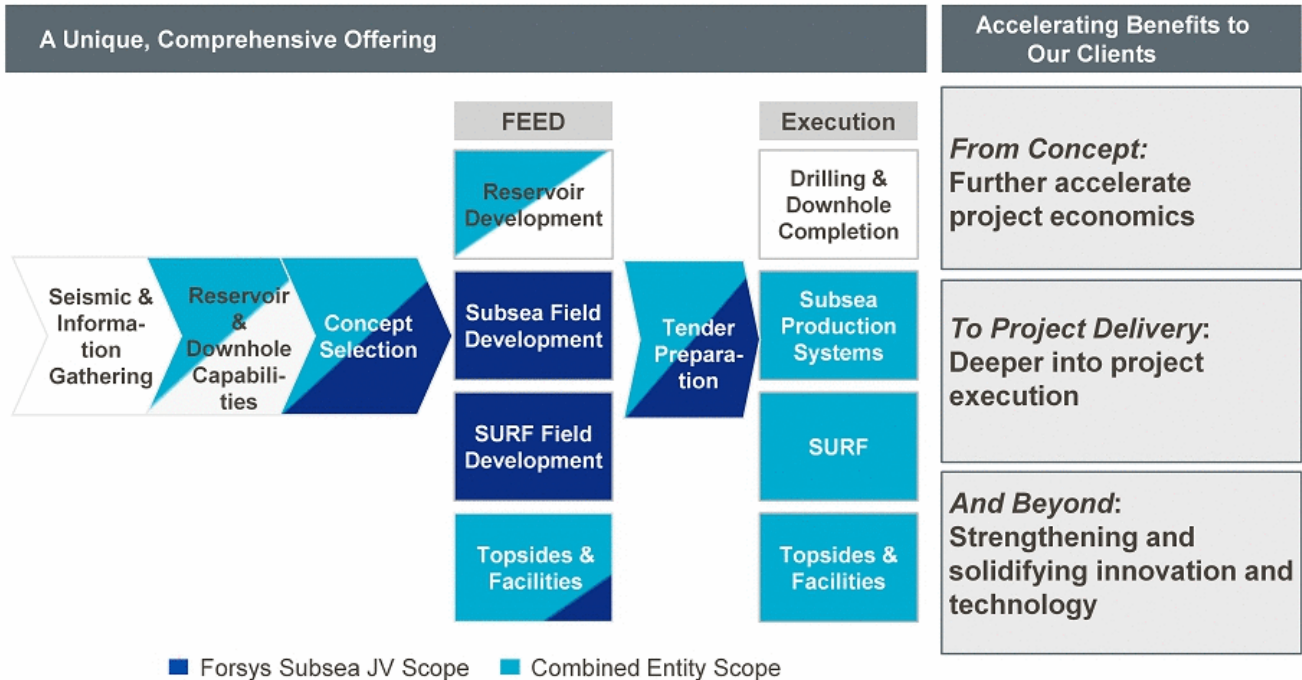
A Unique, Comprehensive Offering

Accelerating Benefits to Our Clients

Seismic & Information Gathering

Reservoir & Downhole Capabilities

Concept Selection

FEED

Reservoir Development

Subsea Field Development

SURF Field Development

Topsides & Facilities

Tender Preparation

Execution

Drilling & Downhole Completion

Subsea Production Systems

SURF

Topsides & Facilities

From Concept: Further accelerate project economics

To Project Delivery: Deeper into project execution

And Beyond: Strengthening and solidifying innovation and technology

Forsys Subsea JV Scope Combined Entity Scope